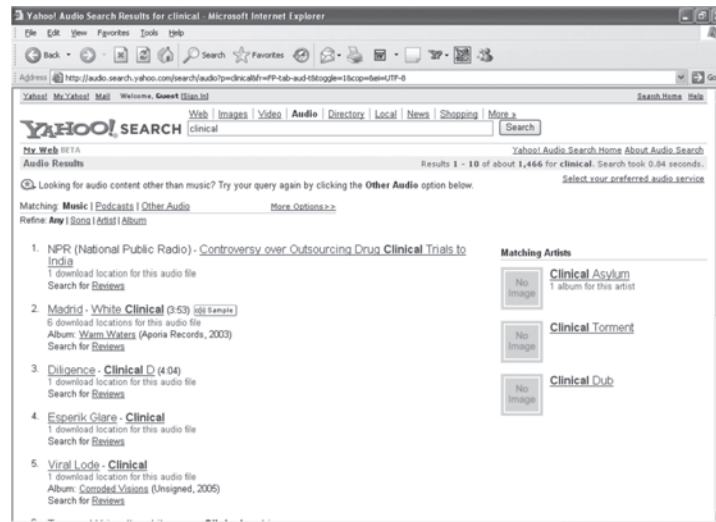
Yahoo! Audio Search Results for clinical - Microsoft Internet Explorer

File Edit View Favorites Tools Help

Back Search Favorites

Address http://audio.search.yahoo.com/search/audio?p=clinical&fr=FP-tab-aud-t&toggle=1&cop=&ei=UTF-8

Go

Yahoo! My Yahoo! Mail Welcome, Guest [Sign In] Search Home Help

Web | Images | Video | Audio | Directory | Local | News | Shopping | More »

YAHOO! SEARCH clinical Search

My Web BETA Yahoo! Audio Search Home About Audio Search

Audio Results Results 1 - 10 of about 1,466 for clinical. Search took 0.84 seconds.

Select your preferred audio service

Looking for audio content other than music? Try your query again by clicking the Other Audio option below.

Matching: Music | Podcasts | Other Audio More Options>>

Refine: Any | Song | Artist | Album

1. NPR (National Public Radio) - Controversy over Outsourcing Drug Clinical Trials to India
1 download location for this audio file
Search for Reviews

2. Madrid - White Clinical (3:53) Sample
6 download locations for this audio file
Album: Warm Waters (Aporia Records, 2003)
Search for Reviews

3. Diligence - Clinical D (4:04)
1 download location for this audio file
Search for Reviews

4. Esperik Glare - Clinical
1 download location for this audio file
Search for Reviews

5. Viral Lode - Clinical
1 download location for this audio file
Album: Corroded Visions (Unsigned, 2005)
Search for Reviews

Matching Artists

No Image
Clinical Asylum
1 album for this artist

No Image
Clinical Torment

No Image
Clinical Dub